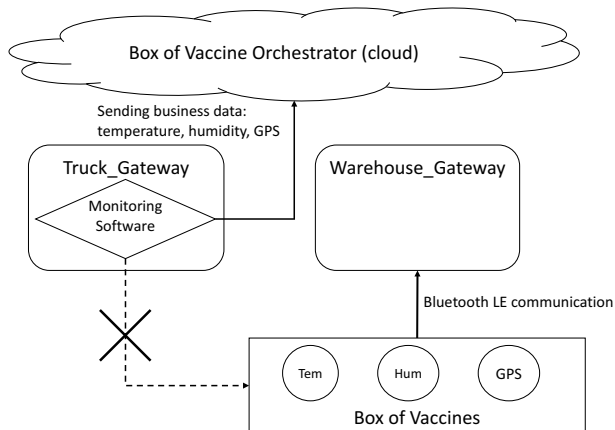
Box of Vaccine Orchestrator (cloud)

Sending business data: temperature, humidity, GPS

Truck_Gateway

Monitoring Software

Warehouse_Gateway

Bluetooth LE communication

Tem

Hum

GPS

Box of Vaccines